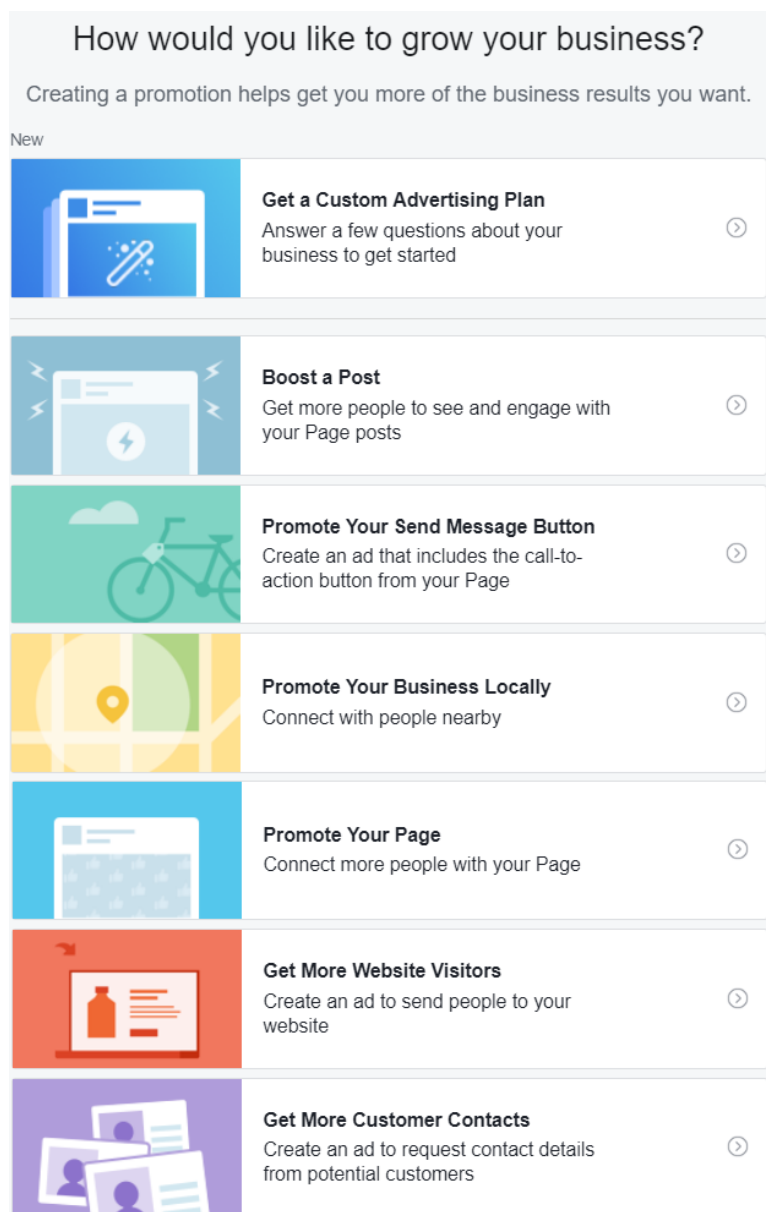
How would you like to grow your business?

Creating a promotion helps get you more of the business results you want.

New

Get a Custom Advertising Plan
Answer a few questions about your business to get started

Boost a Post
Get more people to see and engage with your Page posts

Promote Your Send Message Button
Create an ad that includes the call-to-action button from your Page

Promote Your Business Locally
Connect with people nearby

Promote Your Page
Connect more people with your Page

Get More Website Visitors
Create an ad to send people to your website

Get More Customer Contacts
Create an ad to request contact details from potential customers